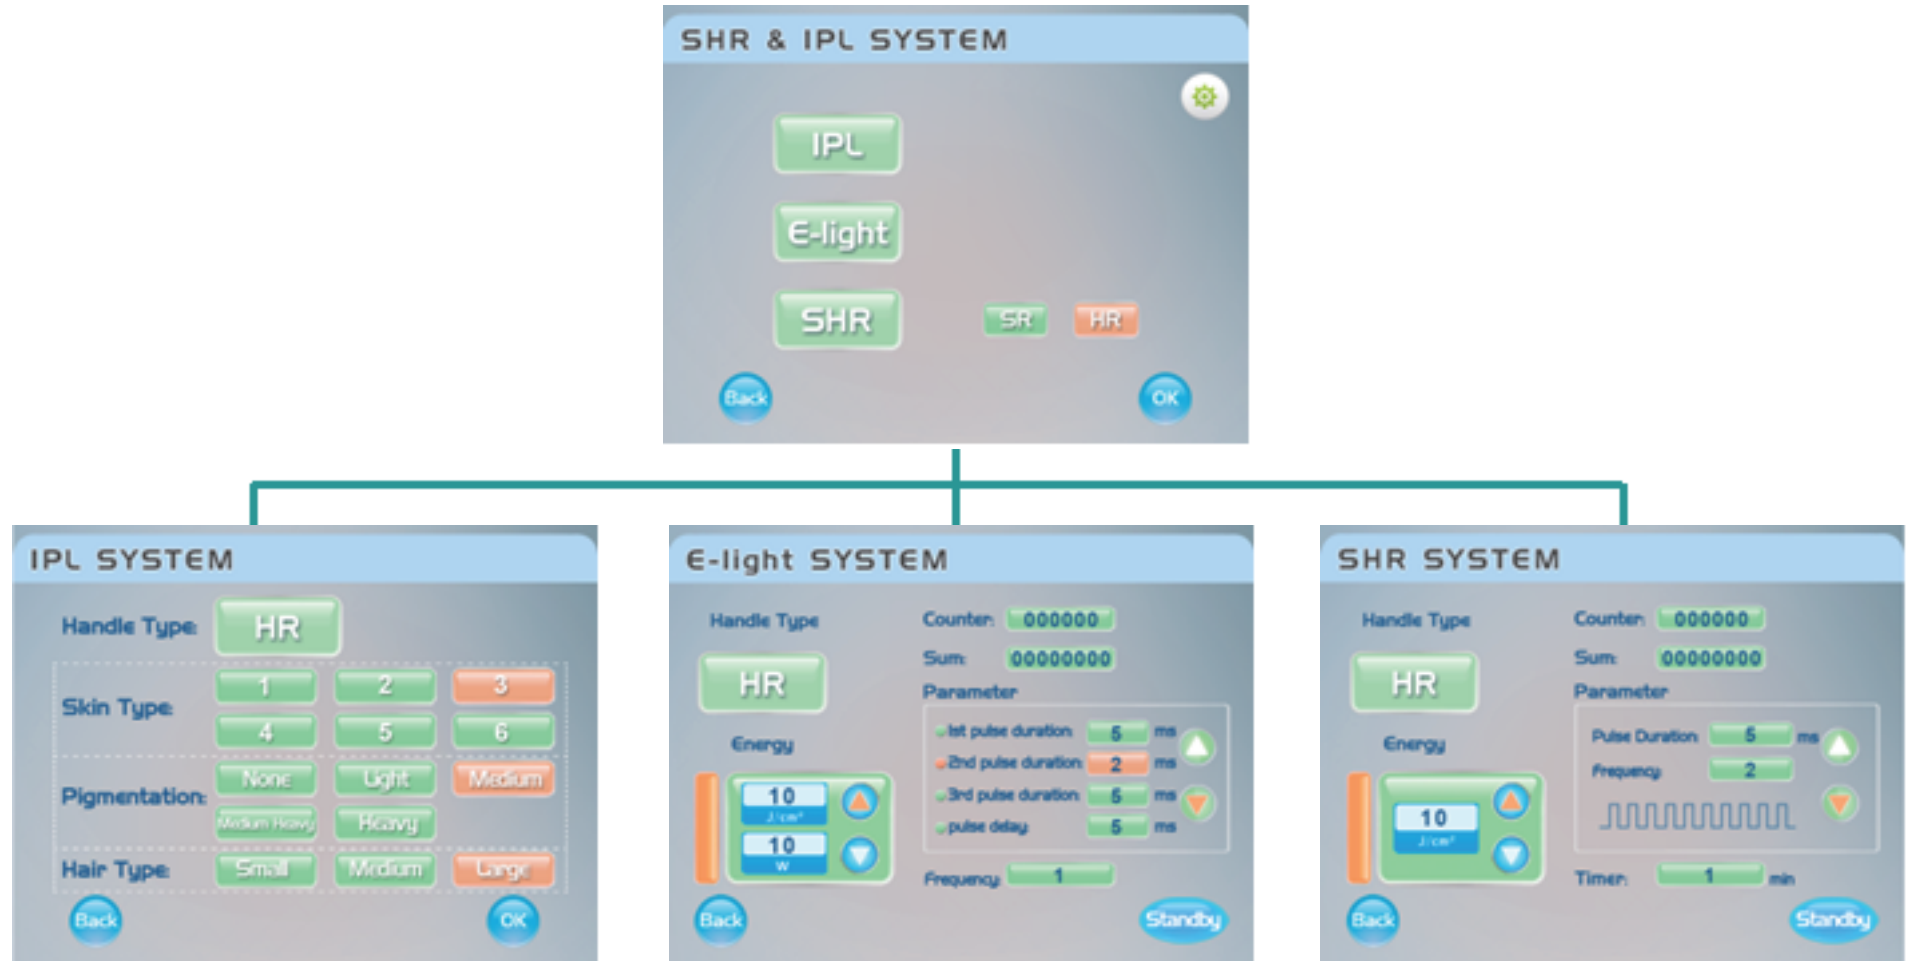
SHR & IPL SYSTEM

IPL

E-light

SHR

SR HR

Back OK

IPL SYSTEM

Handle Type: HR

Skin Type: 1 2 3 4 5 6

Pigmentation: None Light Medium Medium Heavy Heavy

Hair Type: Small Medium Large

Back OK

E-light SYSTEM

Handle Type

HR

Energy

10 J/cm²

10 W

Counter: 000000

Sum: 00000000

Parameter

Ist pulse duration 5 ms

2nd pulse duration 2 ms

3rd pulse duration 5 ms

pulse delay 5 ms

Frequency 1

Back Standby

SHR SYSTEM

Handle Type

HR

Energy

10 J/cm²

Counter: 000000

Sum: 00000000

Parameter

Pulse Duration 5 ms

Frequency 2

Timer: 1 min

Back Standby